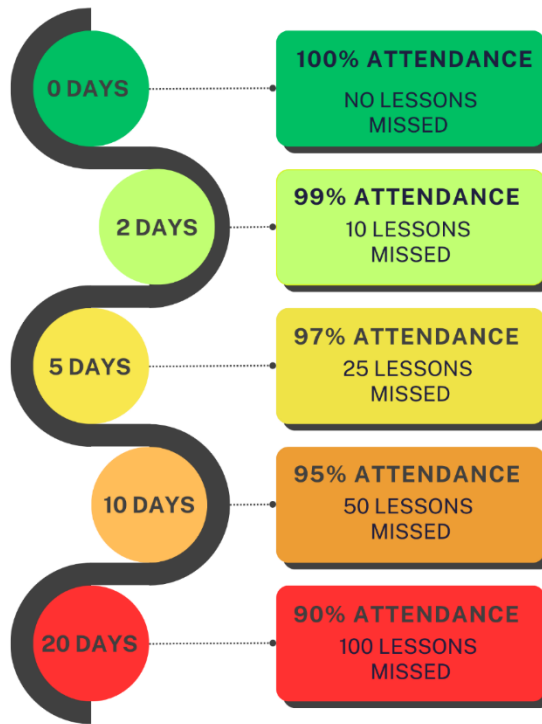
0 DAYS

100% ATTENDANCE
NO LESSONS MISSED

2 DAYS

99% ATTENDANCE
10 LESSONS MISSED

5 DAYS

97% ATTENDANCE
25 LESSONS MISSED

10 DAYS

95% ATTENDANCE
50 LESSONS MISSED

20 DAYS

90% ATTENDANCE
100 LESSONS MISSED